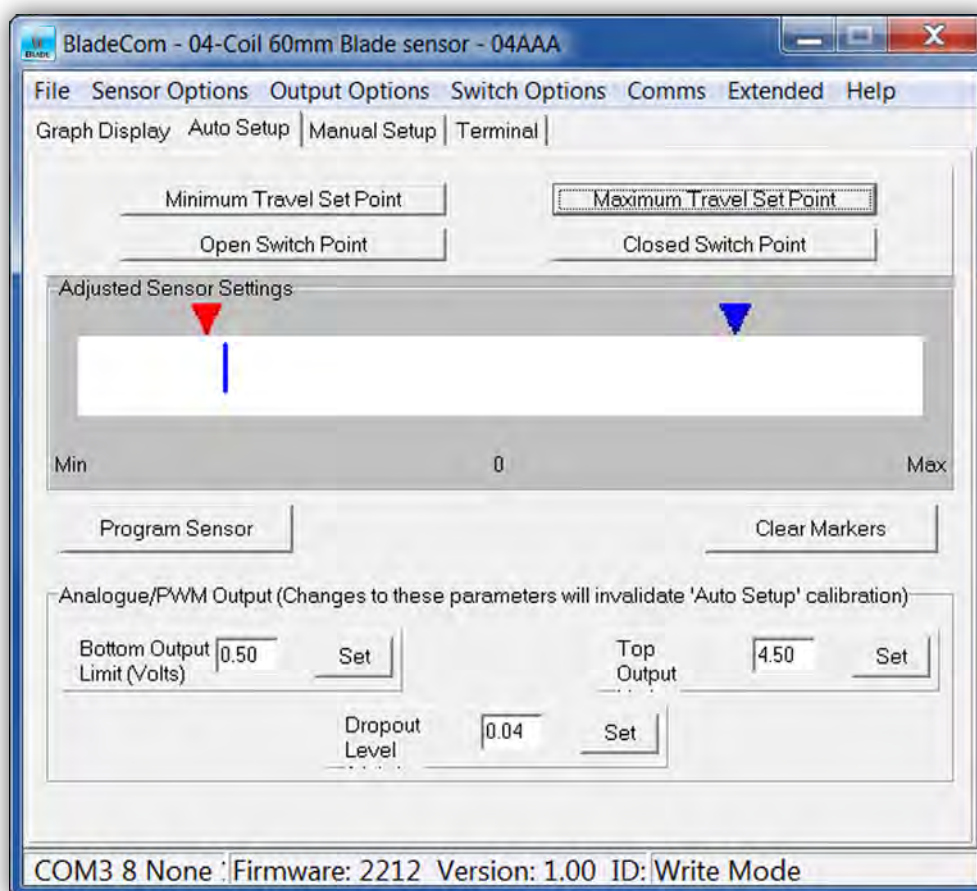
BladeCom - 04-Coil 60mm Blade sensor - 04AAA

File Sensor Options Output Options Switch Options Comms Extended Help

Graph Display Auto Setup Manual Setup Terminal

Minimum Travel Set Point

Maximum Travel Set Point

Open Switch Point

Closed Switch Point

Adjusted Sensor Settings

Min 0 Max

Program Sensor

Clear Markers

Analogue/PWM Output (Changes to these parameters will invalidate 'Auto Setup' calibration)

Bottom Output Limit (Volts) 0.50 Set

Top Output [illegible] 4.50 Set

Dropout Level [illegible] 0.04 Set

COM3 8 None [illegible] Firmware: 2212 Version: 1.00 ID: Write Mode